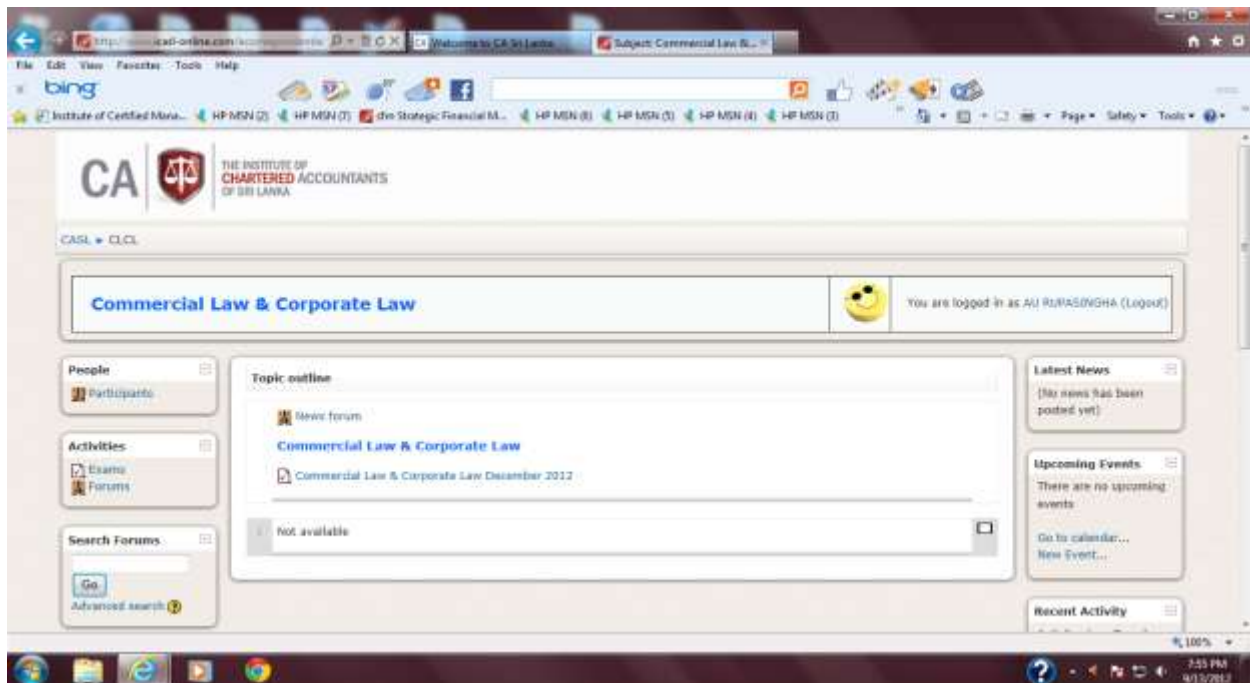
http://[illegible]icasl-online.com/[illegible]
Welcome to CA Sri Lanka
Subject: Commercial Law &...
File Edit View Favorites Tools Help
bing
Institute of Certified Mana... HP MSN (2) HP MSN (7) dm Strategic Financial M... HP MSN (6) HP MSN (5) HP MSN (4) HP MSN (3)
Page Safety Tools

CA THE INSTITUTE OF CHARTERED ACCOUNTANTS OF SRI LANKA

CASL ▸ CLCL

Commercial Law & Corporate Law

You are logged in as AU RUPASINGHA (Logout)

People
Participants

Activities
Exams
Forums

Search Forums
Go
Advanced search

Topic outline
News forum
Commercial Law & Corporate Law
Commercial Law & Corporate Law December 2012
Not available

Latest News
(No news has been posted yet)

Upcoming Events
There are no upcoming events
Go to calendar...
New Event...

Recent Activity

100%

7:55 PM
9/13/2012